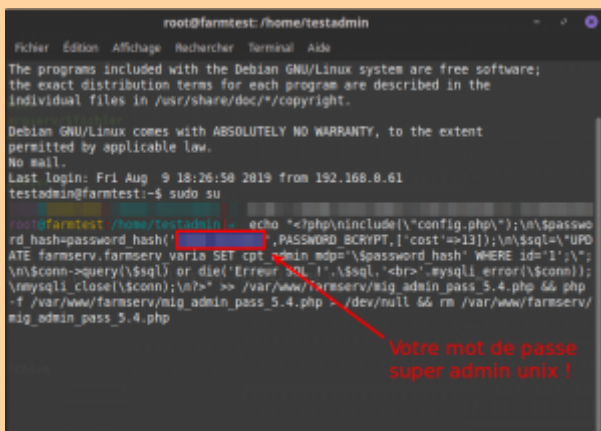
root@farmtest: /home/testadmin

Fichier Édition Affichage Rechercher Terminal Aide

The programs included with the Debian GNU/Linux system are free software; the exact distribution terms for each program are described in the individual files in /usr/share/doc/*/copyright.

Debian GNU/Linux comes with ABSOLUTELY NO WARRANTY, to the extent permitted by applicable law.
No mail.
Last login: Fri Aug 9 18:26:50 2019 from 192.168.0.61
testadmin@farmtest:~$ sudo su

root@farmtest:/home/testadmin# echo "<?php\ninclude(\"config.php\");\n\$password_hash=password_hash('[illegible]',PASSWORD_BCRYPT,['cost'=>13]);\n\$sql=\"UPDATE farmserv.farmserv_varia SET cpt_admin_mdp='\$password_hash' WHERE id='1';\";\n\$conn->query(\$sql) or die('Erreur SQL !'.\$sql.'<br>'.mysqli_error(\$conn));\nmysqli_close(\$conn);\n?>" >> /var/www/farmserv/mig_admin_pass_5.4.php && php -f /var/www/farmserv/mig_admin_pass_5.4.php > /dev/null && rm /var/www/farmserv/mig_admin_pass_5.4.php

Votre mot de passe super admin unix !